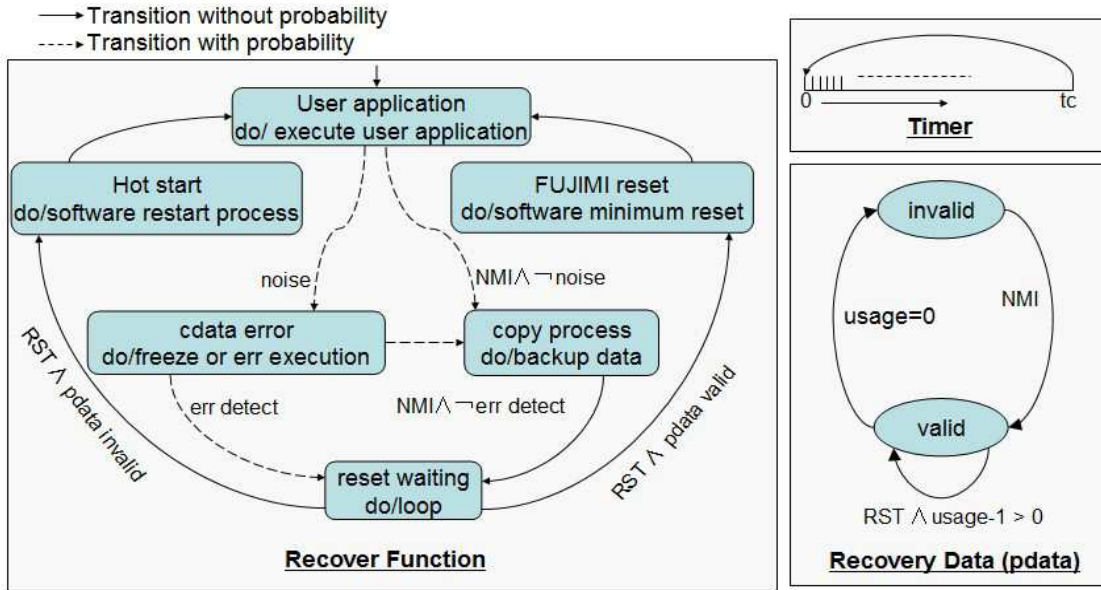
Transition without probability
Transition with probability

User application
do/ execute user application

Hot start
do/software restart process

FUJIMI reset
do/software minimum reset

noise

NMI ∧ ¬ noise

cdata error
do/freeze or err execution

copy process
do/backup data

RST ∧ pdata invalid

err detect

NMI ∧ ¬ err detect

RST ∧ pdata valid

reset waiting
do/loop

Recover Function

0

tc

Timer

invalid

usage=0

NMI

valid

RST ∧ usage-1 > 0

Recovery Data (pdata)